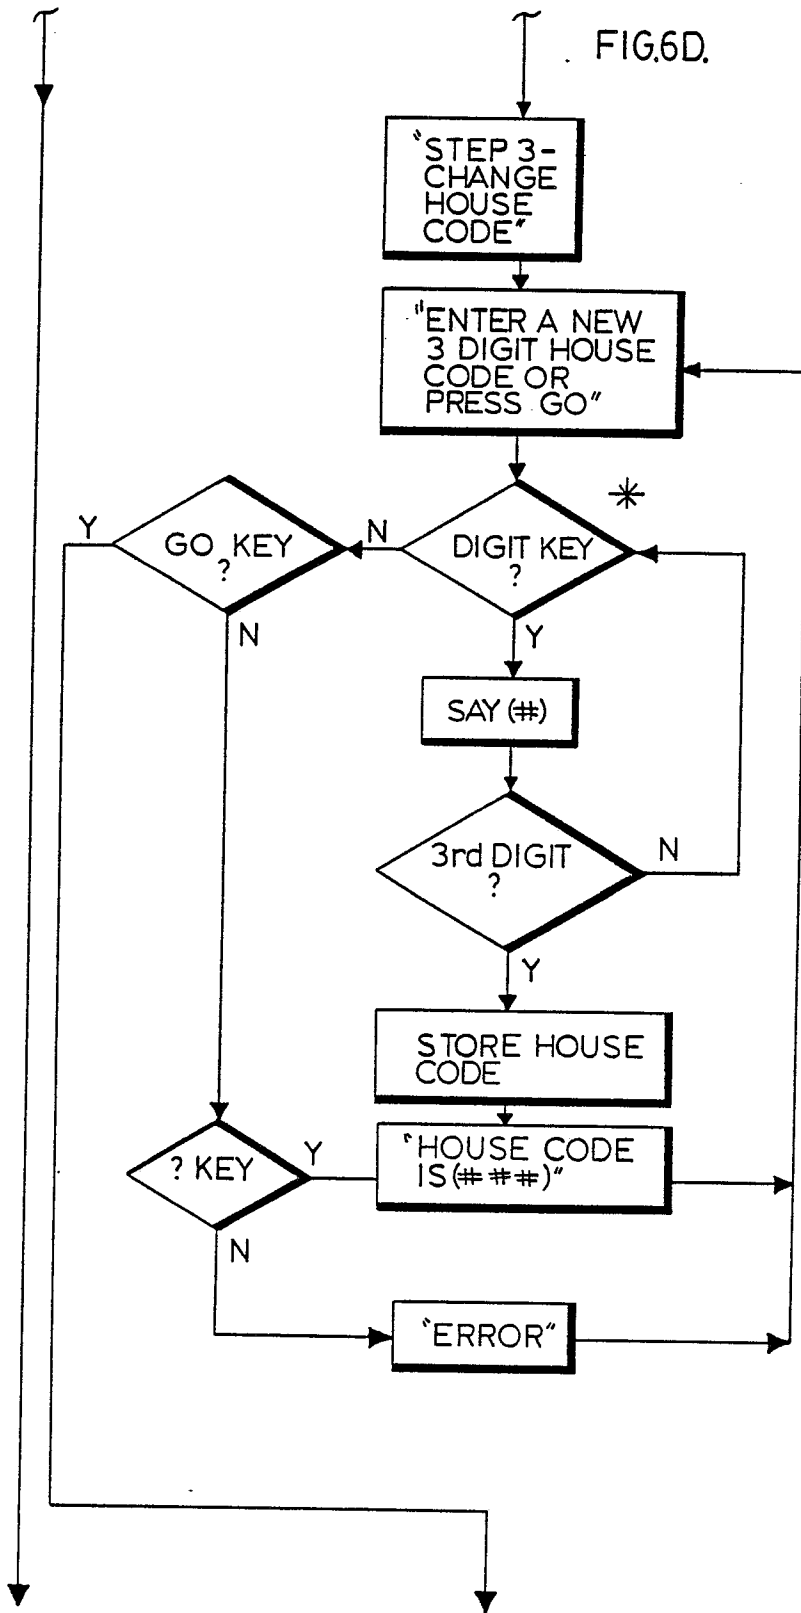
FIG.6D.

"STEP 3-
CHANGE
HOUSE
CODE"

"ENTER A NEW
3 DIGIT HOUSE
CODE OR
PRESS GO"

*

DIGIT KEY
?

N

GO KEY
?

Y

N

Y

SAY (#)

3rd DIGIT
?

N

Y

STORE HOUSE
CODE

"HOUSE CODE
IS (###)"

? KEY

Y

N

"ERROR"